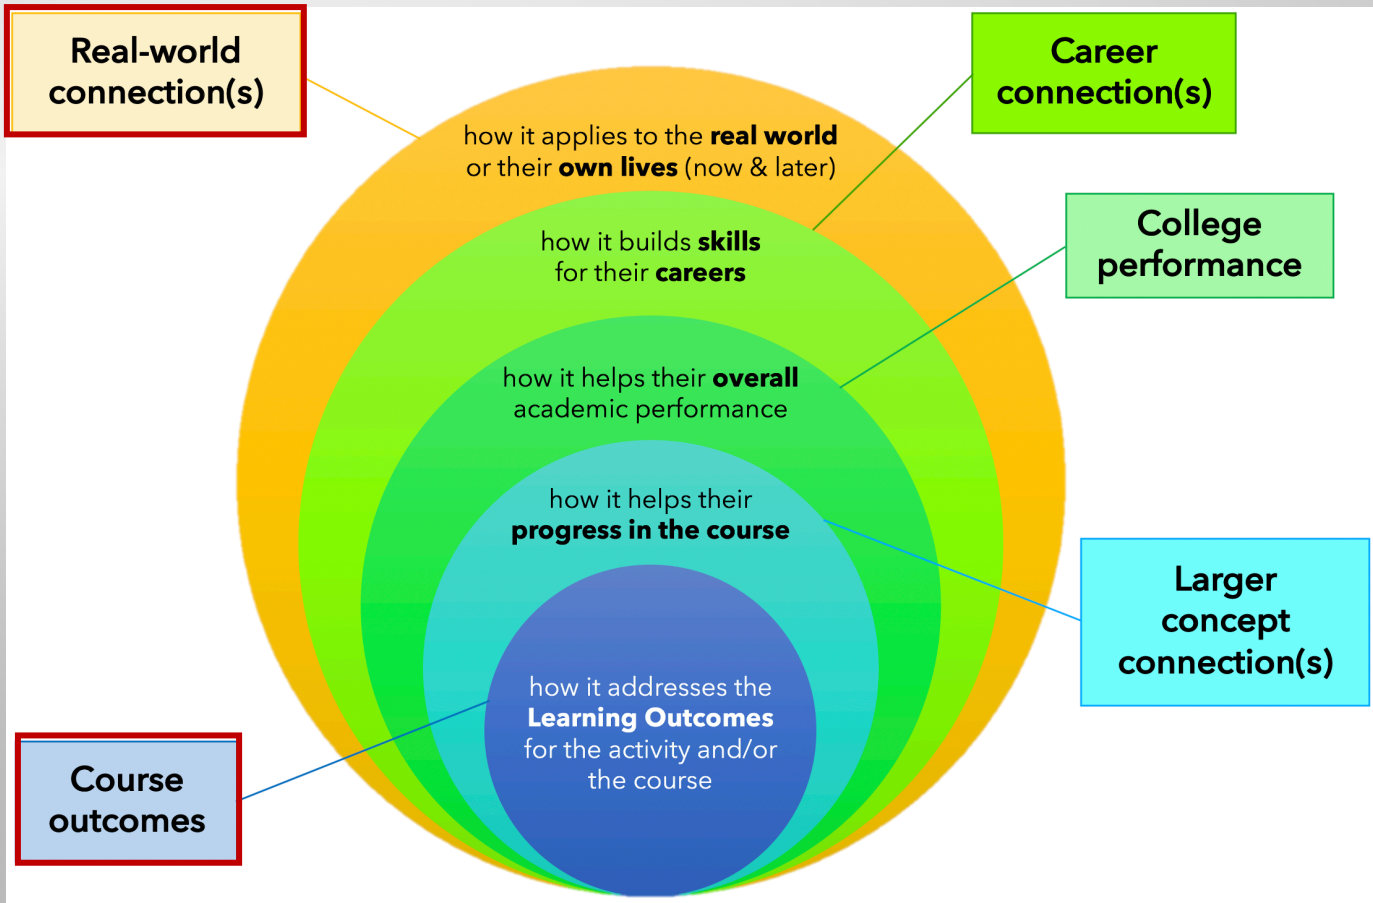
Real-world connection(s)

Career connection(s)

how it applies to the **real world** or their **own lives** (now & later)

how it builds **skills** for their **careers**

College performance

how it helps their **overall** academic performance

how it helps their **progress in the course**

Larger concept connection(s)

how it addresses the **Learning Outcomes** for the activity and/or the course

Course outcomes